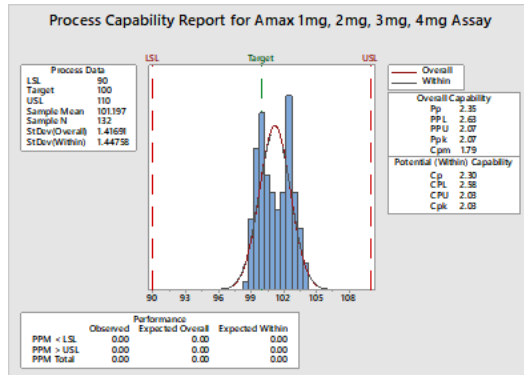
Process Capability Report for Amax 1mg, 2mg, 3mg, 4mg Assay

| Process Data | |
|---|---|
| LSL | 90 |
| Target | 100 |
| USL | 110 |
| Sample Mean | 101.197 |
| Sample N | 132 |
| StDev(Overall) | 1.41691 |
| StDev(Within) | 1.44758 |

LSL
Target
USL

Overall
Within

| Overall Capability | |
|---|---|
| Pp | 2.35 |
| PPL | 2.63 |
| PPU | 2.07 |
| Ppk | 2.07 |
| Cpm | 1.79 |

| Potential (Within) Capability | |
|---|---|
| Cp | 2.30 |
| CPL | 2.58 |
| CPU | 2.03 |
| Cpk | 2.03 |

90 93 96 99 102 105 108

Performance

| | Observed | Expected Overall | Expected Within |
|---|---|---|---|
| PPM < LSL | 0.00 | 0.00 | 0.00 |
| PPM > USL | 0.00 | 0.00 | 0.00 |
| PPM Total | 0.00 | 0.00 | 0.00 |